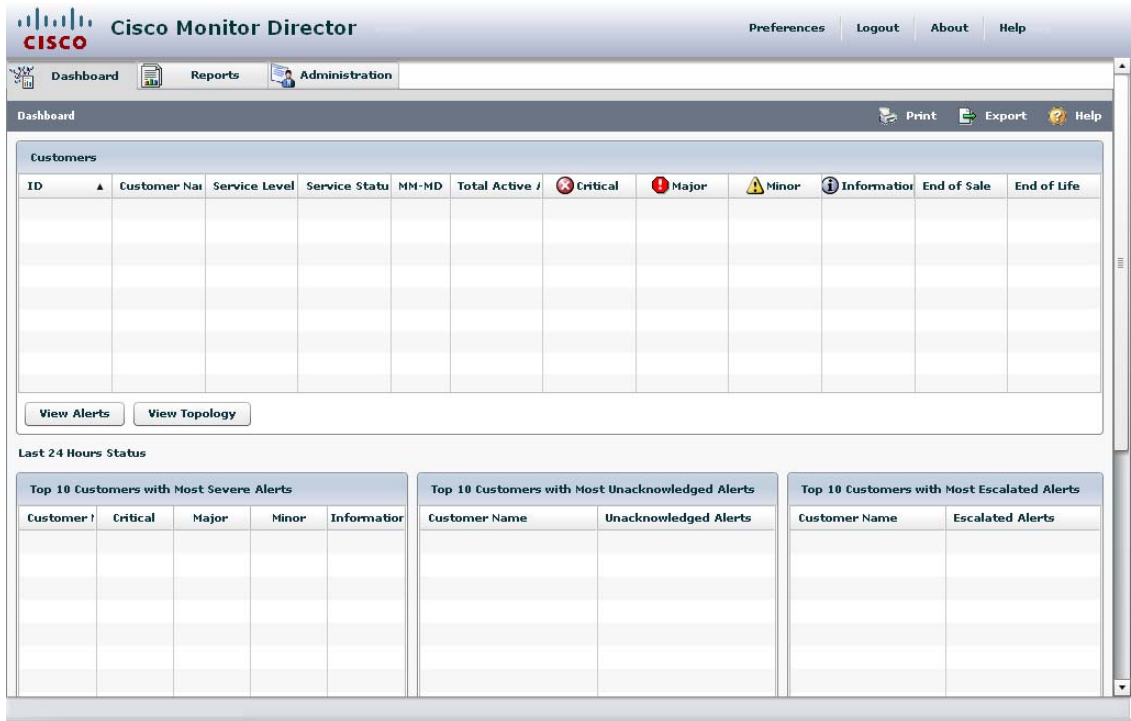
cisco Cisco Monitor Director

Preferences Logout About Help

Dashboard Reports Administration

Dashboard

Print Export Help

Customers

| ID ▲ | Customer Nai | Service Level | Service Statu | MM-MD | Total Active / | Critical | Major | Minor | Informatioı | End of Sale | End of Life |
|---|---|---|---|---|---|---|---|---|---|---|---|
| | | | | | | | | | | | |

View Alerts View Topology

Last 24 Hours Status

Top 10 Customers with Most Severe Alerts

| Customer ! | Critical | Major | Minor | Informatior |
|---|---|---|---|---|
| | | | | |

Top 10 Customers with Most Unacknowledged Alerts

| Customer Name | Unacknowledged Alerts |
|---|---|
| | |

Top 10 Customers with Most Escalated Alerts

| Customer Name | Escalated Alerts |
|---|---|
| | |